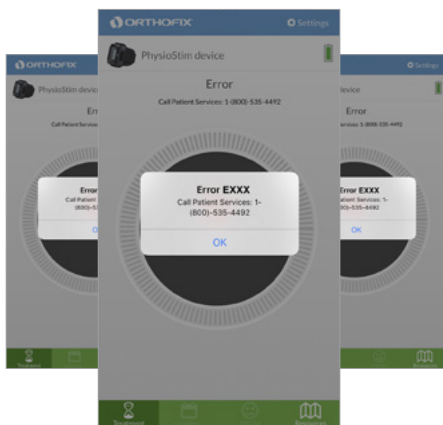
ORTHOFIX
PhysioStim devic
Erro
Call Patient
Error
Call Patient
(800)-535
OK

ORTHOFIX
Settings
PhysioStim device
Error
Call Patient Services: 1-(800)-535-4492
Error EXXX
Call Patient Services: 1-(800)-535-4492
OK

Settings
device
Call Patient Services: 1-(800)-535-4492
Error EXXX
Call Patient Services: 1-
(800)-535-4492
OK